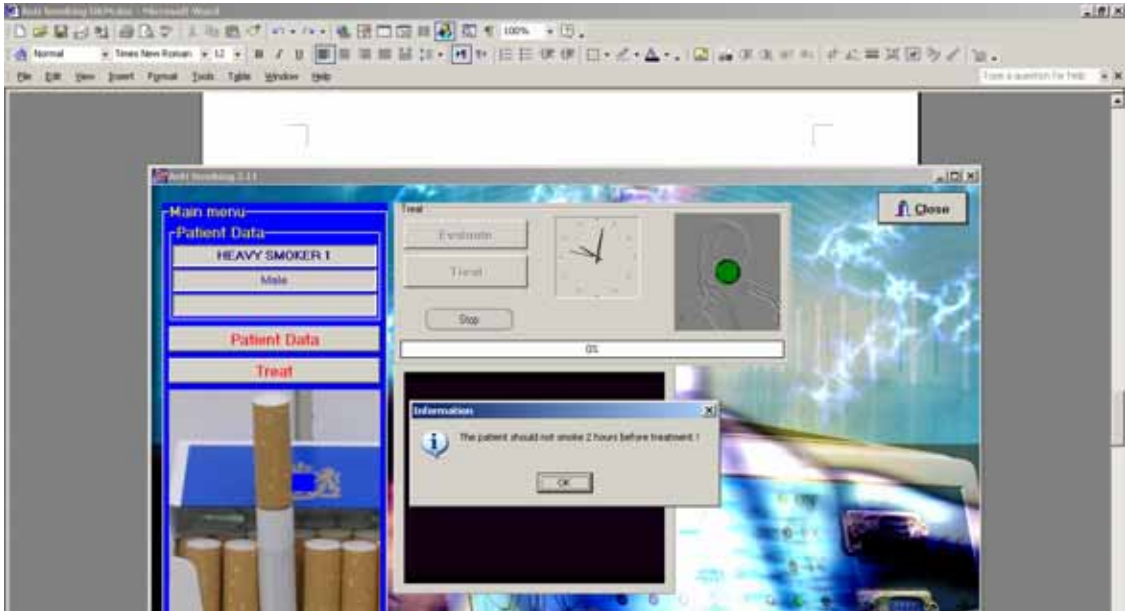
Anti Smoking DEPrules - Microsoft Word

100%

Normal Times New Roman 12

File Edit View Insert Format Tools Table Window Help

Type a question for help

Anti Smoking 3.11

Close

Main menu

Patient Data

HEAVY SMOKER 1

Male

Patient Data

Treat

Treat

Evaluate

Treat

Stop

0%

Information

The patient should not smoke 2 hours before treatment !

OK